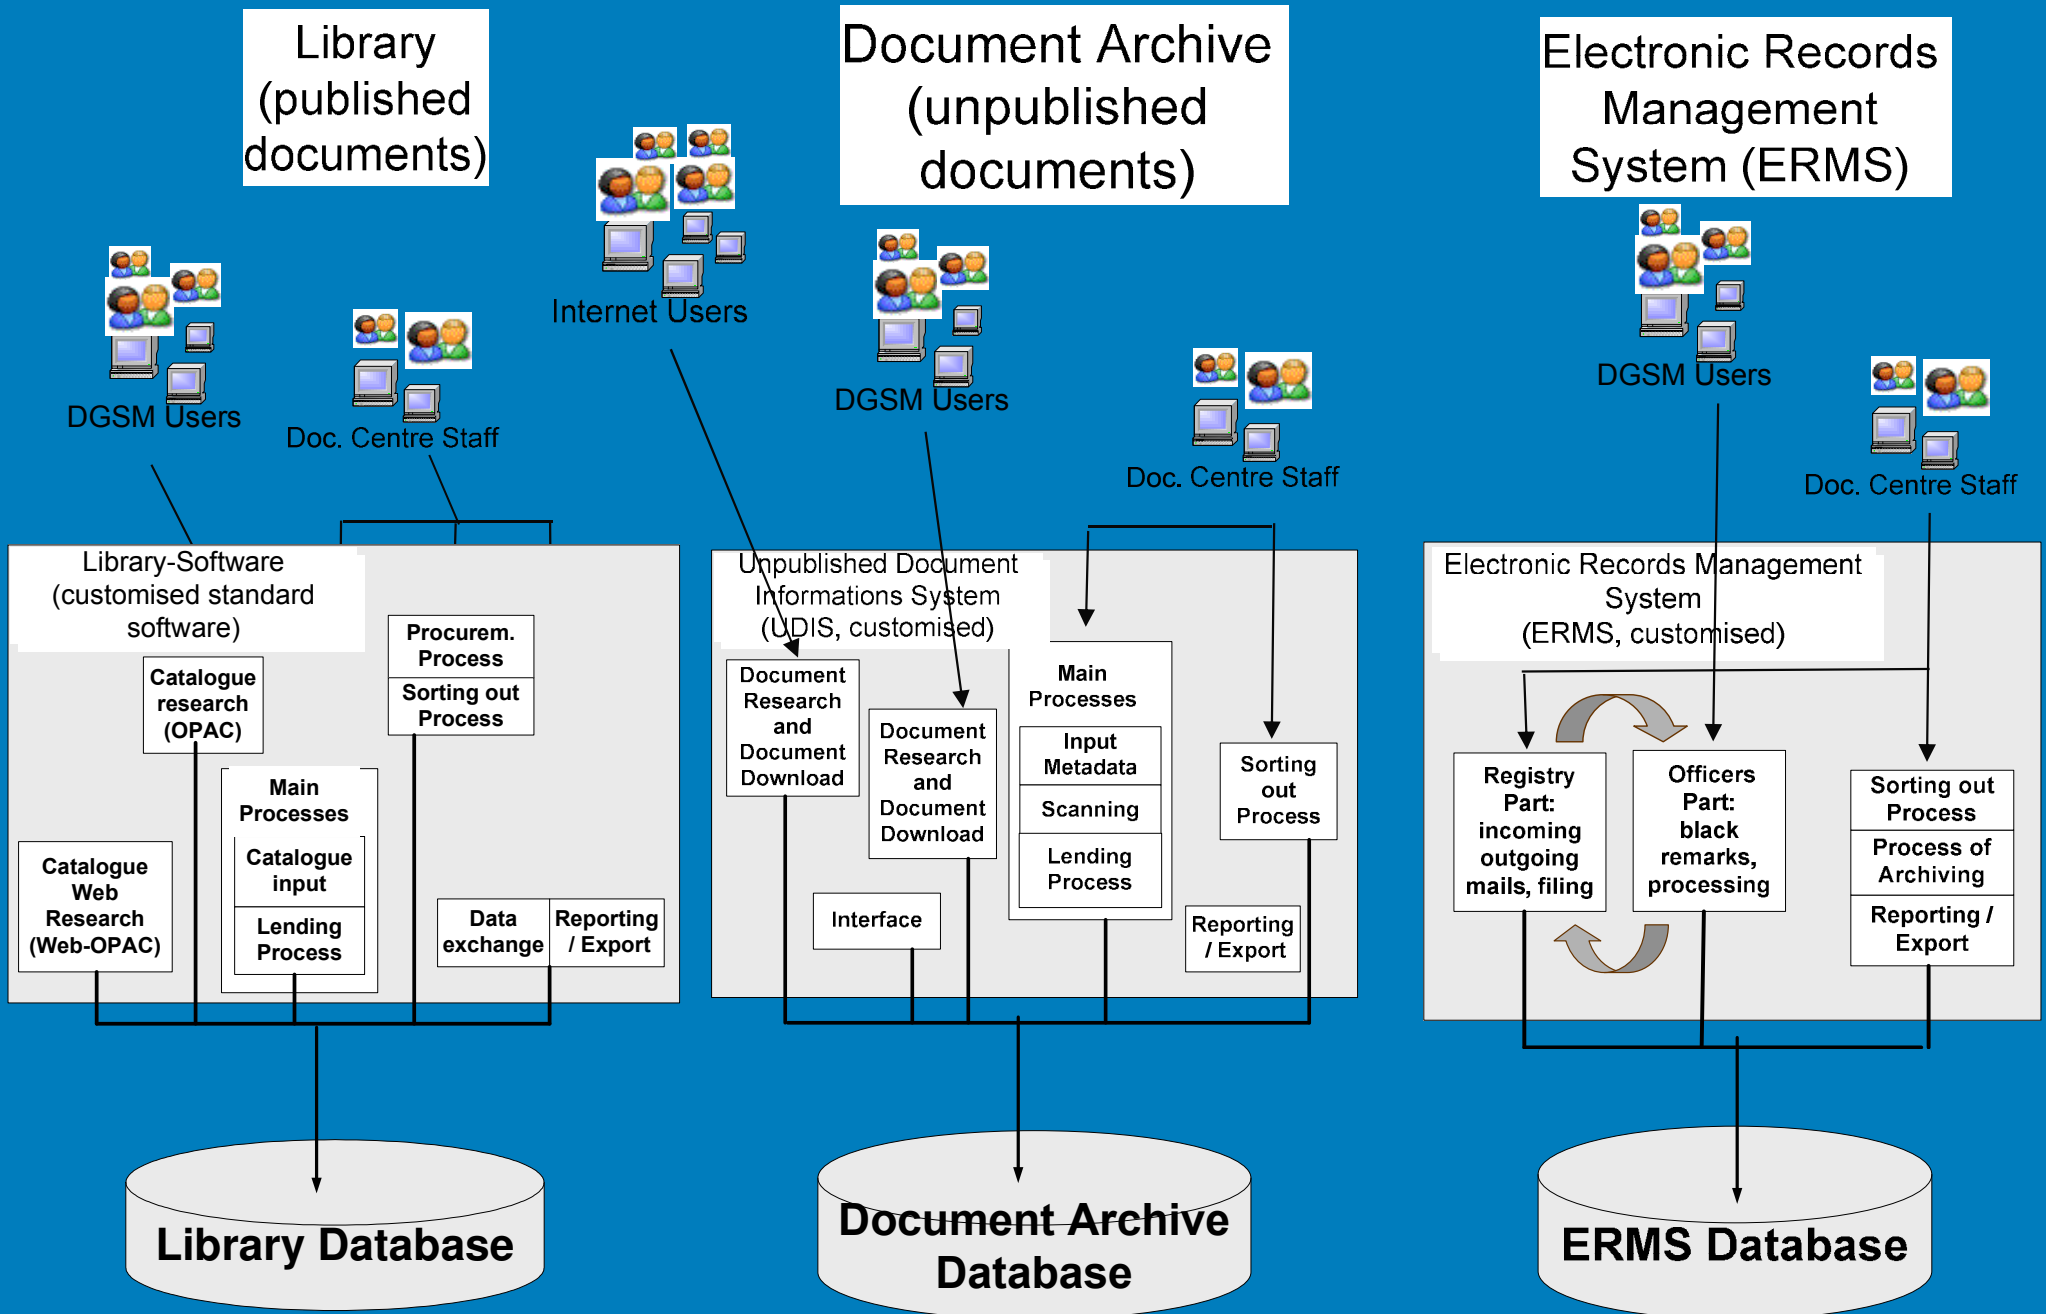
Library (published documents)

Internet Users

Document Archive (unpublished documents)

Electronic Records Management System (ERMS)

DGSM Users

Doc. Centre Staff

DGSM Users

Doc. Centre Staff

DGSM Users

Doc. Centre Staff

Library-Software (customised standard software)

Catalogue research (OPAC)

Procurem. Process

Sorting out Process

Main Processes

Catalogue input

Lending Process

Catalogue Web Research (Web-OPAC)

Data exchange

Reporting / Export

Unpublished Document Informations System (UDIS, customised)

Document Research and Document Download

Document Research and Document Download

Main Processes

Input Metadata

Scanning

Lending Process

Sorting out Process

Interface

Reporting / Export

Electronic Records Management System (ERMS, customised)

Registry Part: incoming outgoing mails, filing

Officers Part: black remarks, processing

Sorting out Process

Process of Archiving

Reporting / Export

Library Database

Document Archive Database

ERMS Database